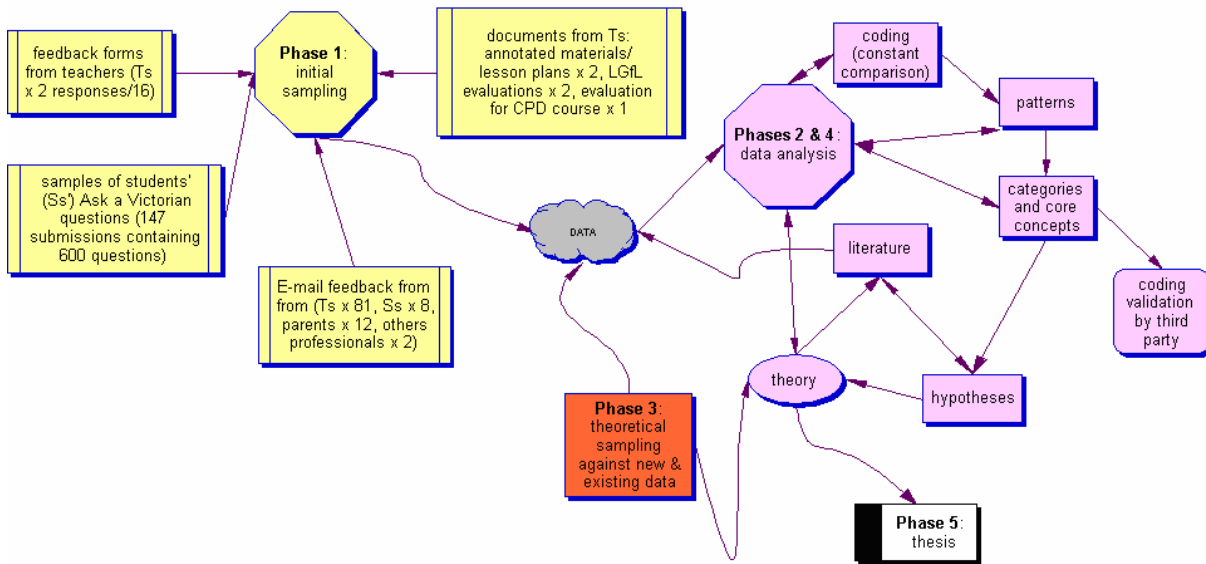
feedback forms from teachers (Ts x 2 responses/16)

Phase 1: initial sampling

documents from Ts: annotated materials/ lesson plans x 2, LGfL evaluations x 2, evaluation for CPD course x 1

coding (constant comparison)

patterns

Phases 2 & 4: data analysis

samples of students' (Ss') Ask a Victorian questions (147 submissions containing 600 questions)

DATA

categories and core concepts

literature

E-mail feedback from from (Ts x 81, Ss x 8, parents x 12, others professionals x 2)

coding validation by third party

theory

hypotheses

Phase 3: theoretical sampling against new & existing data

Phase 5: thesis